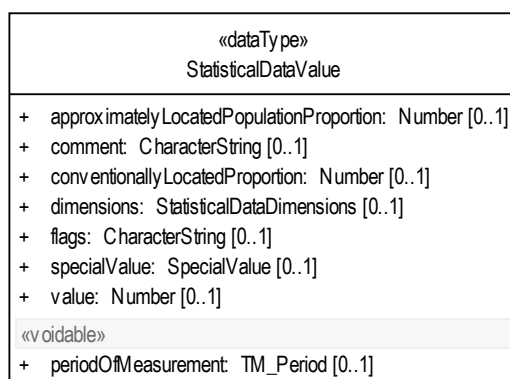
«dataType»
StatisticalDataValue

+ approximatelyLocatedPopulationProportion: Number [0..1]
+ comment: CharacterString [0..1]
+ conventionallyLocatedProportion: Number [0..1]
+ dimensions: StatisticalDataDimensions [0..1]
+ flags: CharacterString [0..1]
+ specialValue: SpecialValue [0..1]
+ value: Number [0..1]

«voidable»
+ periodOfMeasurement: TM_Period [0..1]